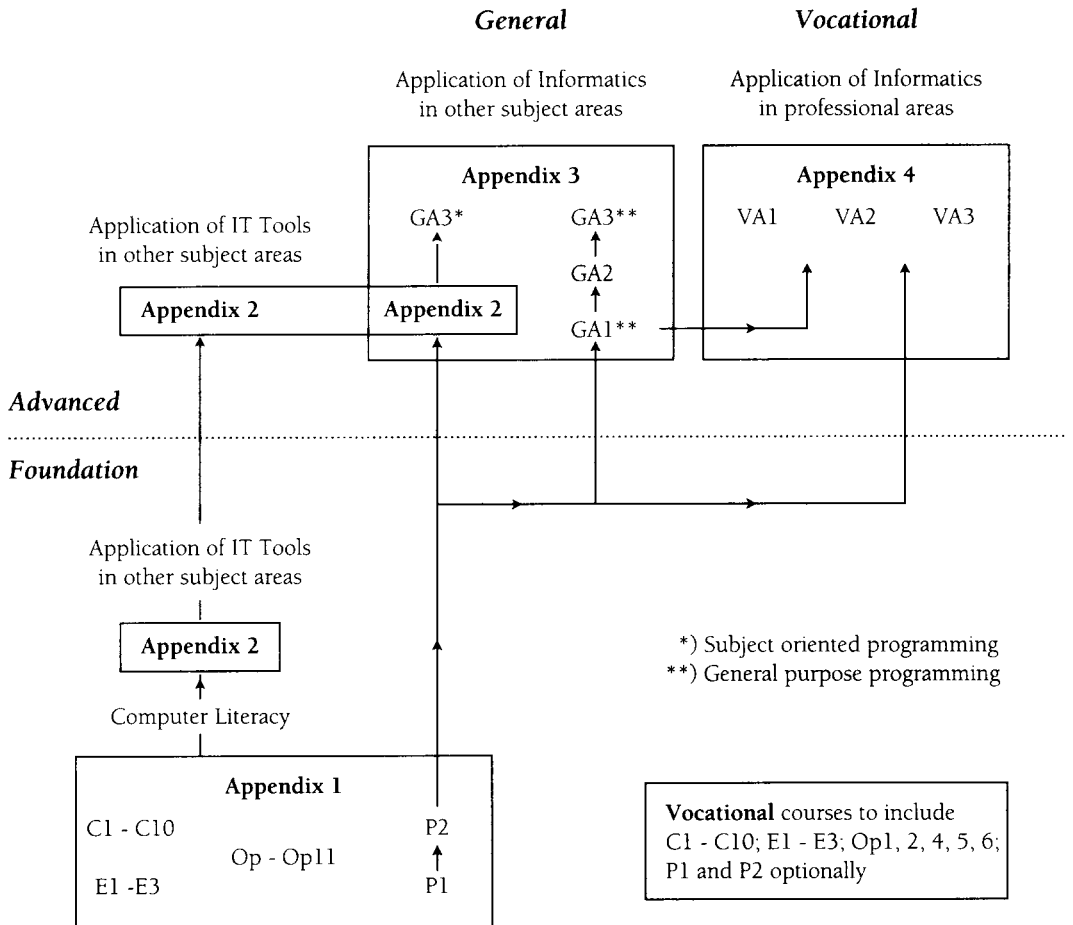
General

Vocational

Application of Informatics in other subject areas

Application of Informatics in professional areas

Appendix 3

GA3*

GA3**

GA2

GA1**

Appendix 4

VA1

VA2

VA3

Application of IT Tools in other subject areas

Appendix 2

Appendix 2

Advanced

Foundation

Application of IT Tools in other subject areas

Appendix 2

Computer Literacy

*) Subject oriented programming
**) General purpose programming

Appendix 1

C1 - C10

Op - Op11

E1 -E3

P2

P1

**Vocational** courses to include C1 - C10; E1 - E3; Op1, 2, 4, 5, 6; P1 and P2 optionally